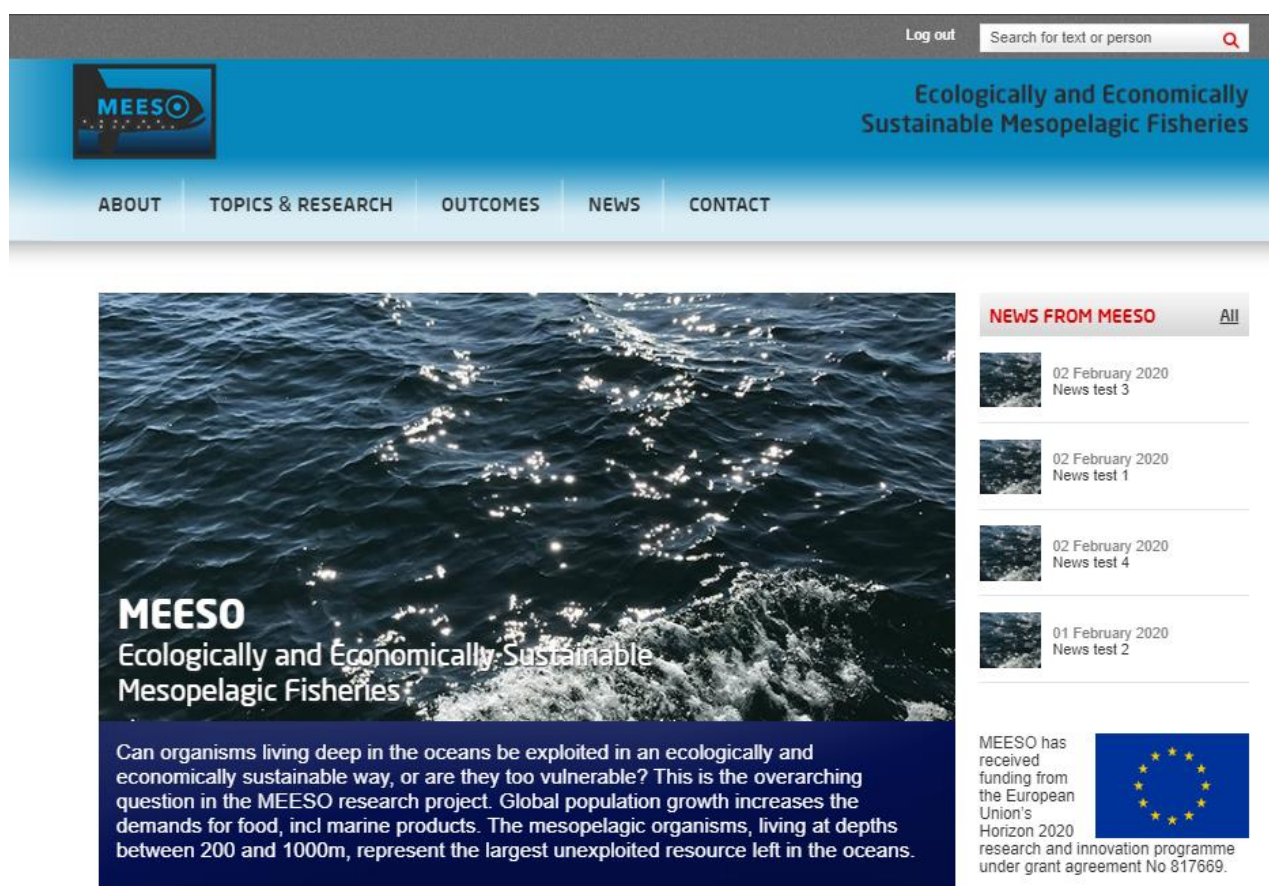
Log out
Search for text or person

MEESO

Ecologically and Economically Sustainable Mesopelagic Fisheries

ABOUT
TOPICS & RESEARCH
OUTCOMES
NEWS
CONTACT

MEESO
Ecologically and Economically Sustainable Mesopelagic Fisheries

Can organisms living deep in the oceans be exploited in an ecologically and economically sustainable way, or are they too vulnerable? This is the overarching question in the MEESO research project. Global population growth increases the demands for food, incl marine products. The mesopelagic organisms, living at depths between 200 and 1000m, represent the largest unexploited resource left in the oceans.

NEWS FROM MEESO
All

02 February 2020
News test 3

02 February 2020
News test 1

02 February 2020
News test 4

01 February 2020
News test 2

MEESO has received funding from the European Union's Horizon 2020 research and innovation programme under grant agreement No 817669.